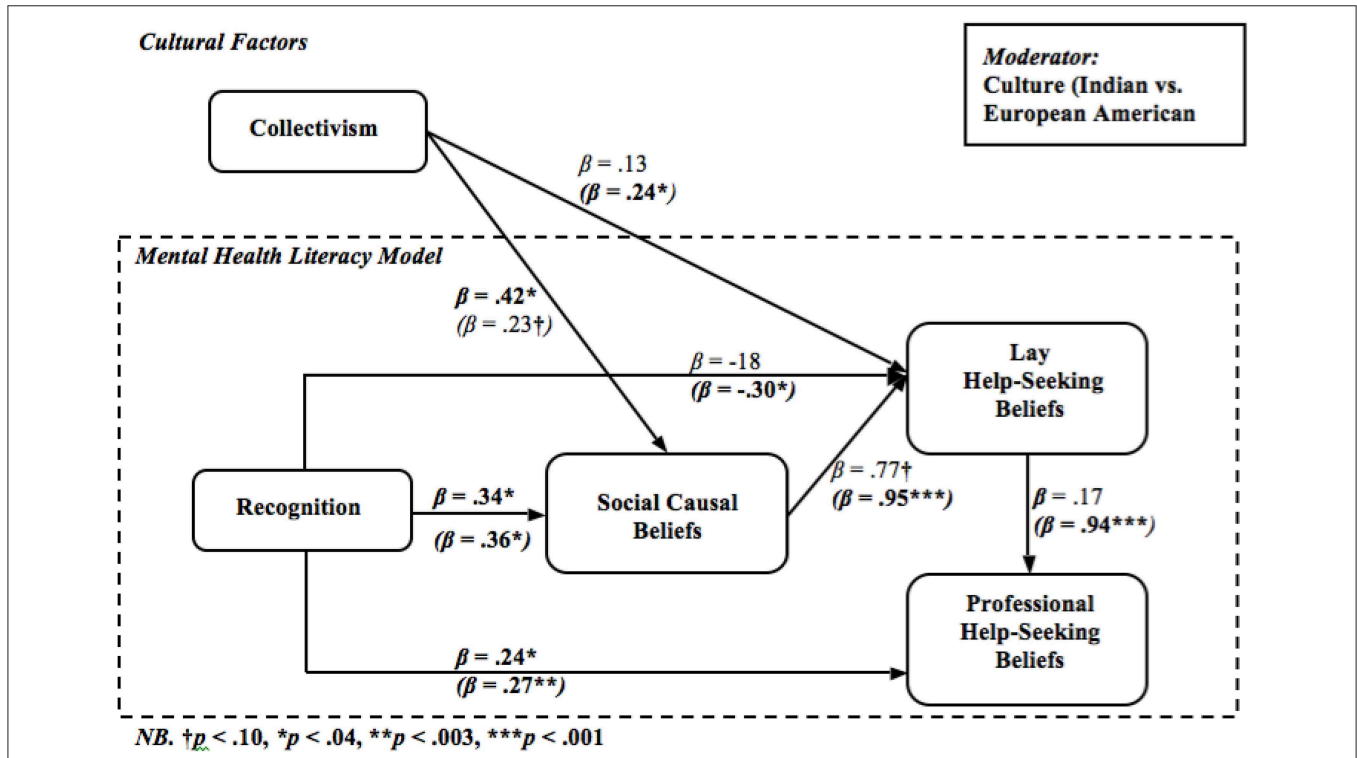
Cultural Factors

Moderator: Culture (Indian vs. European American

Collectivism

$\beta$ = .13
($\beta$ = .24*)

Mental Health Literacy Model

$\beta$ = .42*
($\beta$ = .23†)

$\beta$ = -18
($\beta$ = -.30*)

Lay Help-Seeking Beliefs

Recognition

$\beta$ = .34*
($\beta$ = .36*)

Social Causal Beliefs

$\beta$ = .77†
($\beta$ = .95***)

$\beta$ = .17
($\beta$ = .94***)

Professional Help-Seeking Beliefs

$\beta$ = .24*
($\beta$ = .27**)

NB. †p < .10, *p < .04, **p < .003, ***p < .001